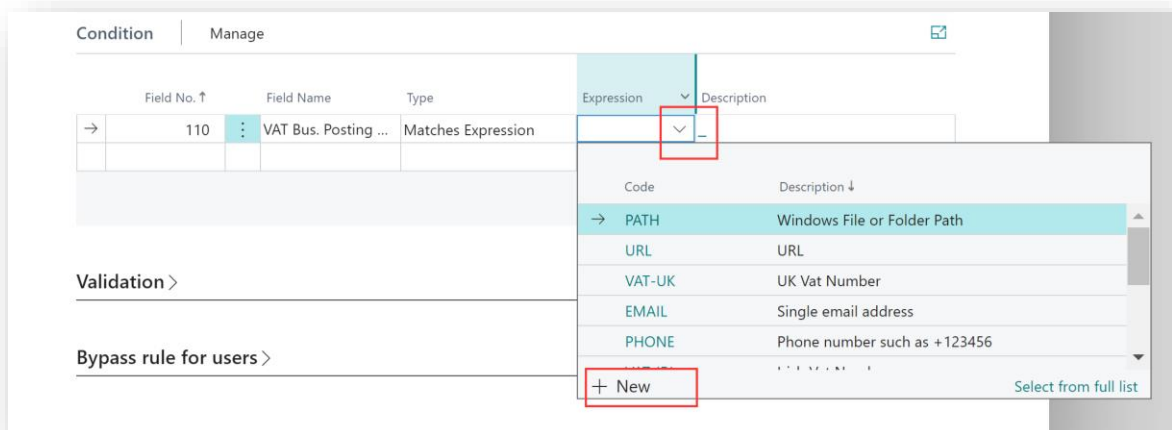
Condition | Manage

| | Field No. ↑ | | Field Name | Type | Expression | Description |
|---|---|---|---|---|---|---|
| → | 110 | ⋮ | VAT Bus. Posting ... | Matches Expression | | |

| | Code | Description ↓ |
|---|---|---|
| → | PATH | Windows File or Folder Path |
| | URL | URL |
| | VAT-UK | UK Vat Number |
| | EMAIL | Single email address |
| | PHONE | Phone number such as +123456 |
| | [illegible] | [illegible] |

+ New

Select from full list

Validation >

Bypass rule for users >